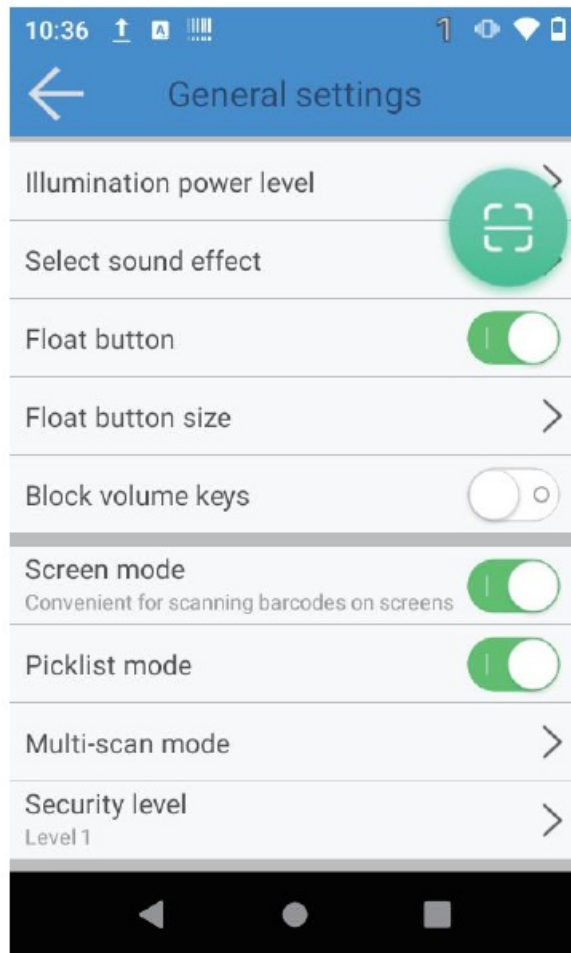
10:36

General settings

Illumination power level

Select sound effect

Float button

Float button size

Block volume keys

Screen mode
Convenient for scanning barcodes on screens

Picklist mode

Multi-scan mode

Security level
Level 1